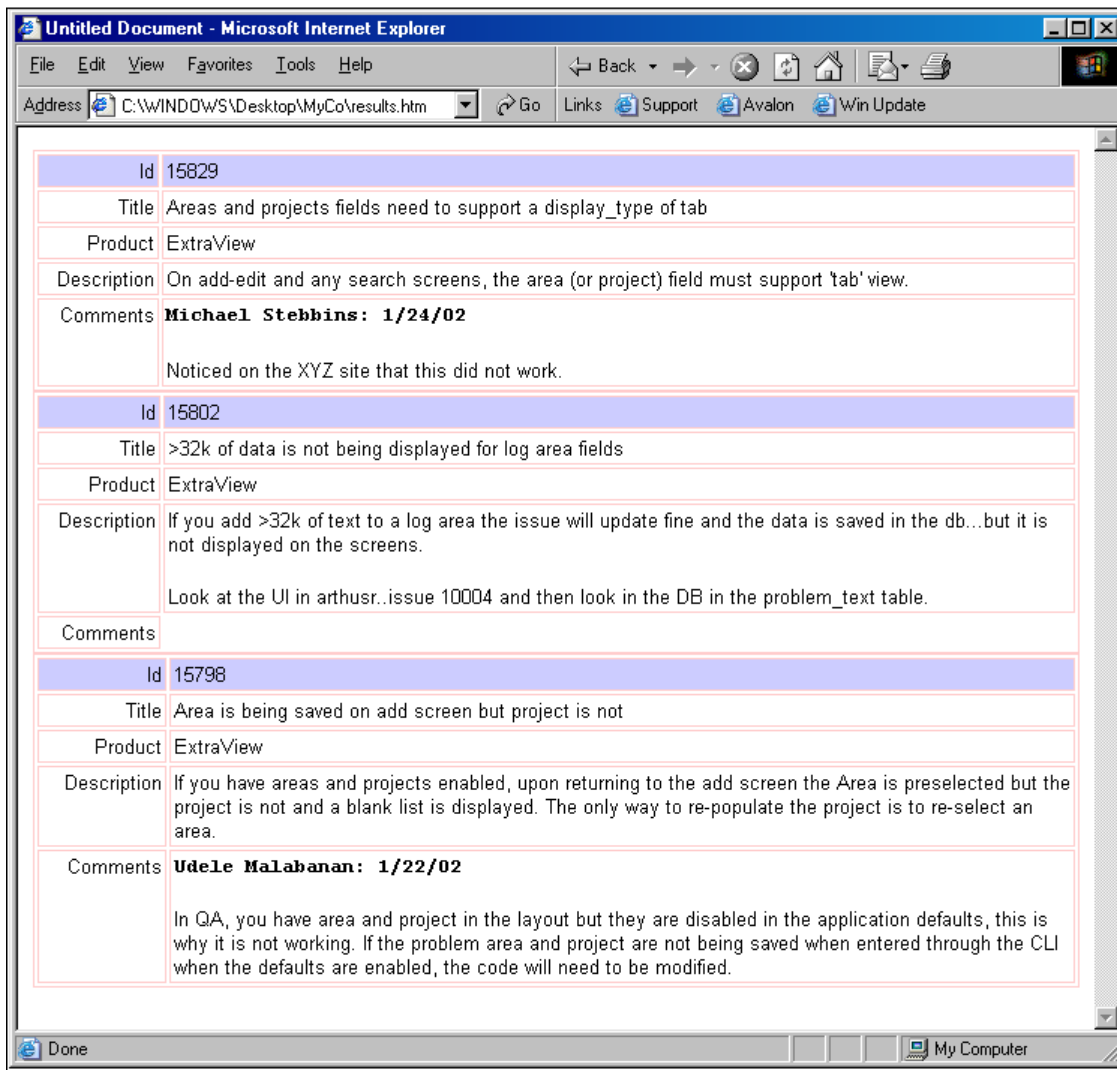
Untitled Document - Microsoft Internet Explorer

File Edit View Favorites Tools Help

Back Links Support Avalon Win Update

Address C:\WINDOWS\Desktop\MyCo\results.htm Go

| Id | 15829 |
|---|---|
| Title | Areas and projects fields need to support a display_type of tab |
| Product | ExtraView |
| Description | On add-edit and any search screens, the area (or project) field must support 'tab' view. |
| Comments | **Michael Stebbins: 1/24/02** Noticed on the XYZ site that this did not work. |
| Id | 15802 |
| Title | >32k of data is not being displayed for log area fields |
| Product | ExtraView |
| Description | If you add >32k of text to a log area the issue will update fine and the data is saved in the db...but it is not displayed on the screens. Look at the UI in arthusr..issue 10004 and then look in the DB in the problem_text table. |
| Comments | |
| Id | 15798 |
| Title | Area is being saved on add screen but project is not |
| Product | ExtraView |
| Description | If you have areas and projects enabled, upon returning to the add screen the Area is preselected but the project is not and a blank list is displayed. The only way to re-populate the project is to re-select an area. |
| Comments | **Udele Malabanan: 1/22/02** In QA, you have area and project in the layout but they are disabled in the application defaults, this is why it is not working. If the problem area and project are not being saved when entered through the CLI when the defaults are enabled, the code will need to be modified. |

Done

My Computer